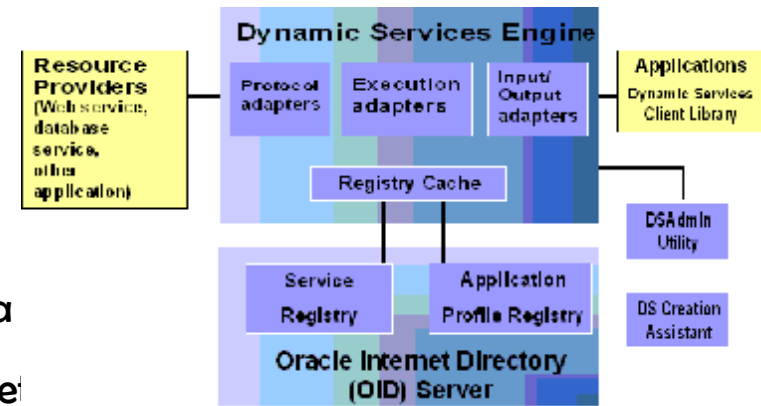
Dynamic Services Engine

Resource Providers (Web service, database service, other application)

Protocol adapters

Execution adapters

Input/ Output adapters

Applications Dynamic Services Client Library

Registry Cache

DSAdmin Utility

DS Creation Assistant

Service Registry

Application Profile Registry

Oracle Internet Directory (OID) Server

a

et